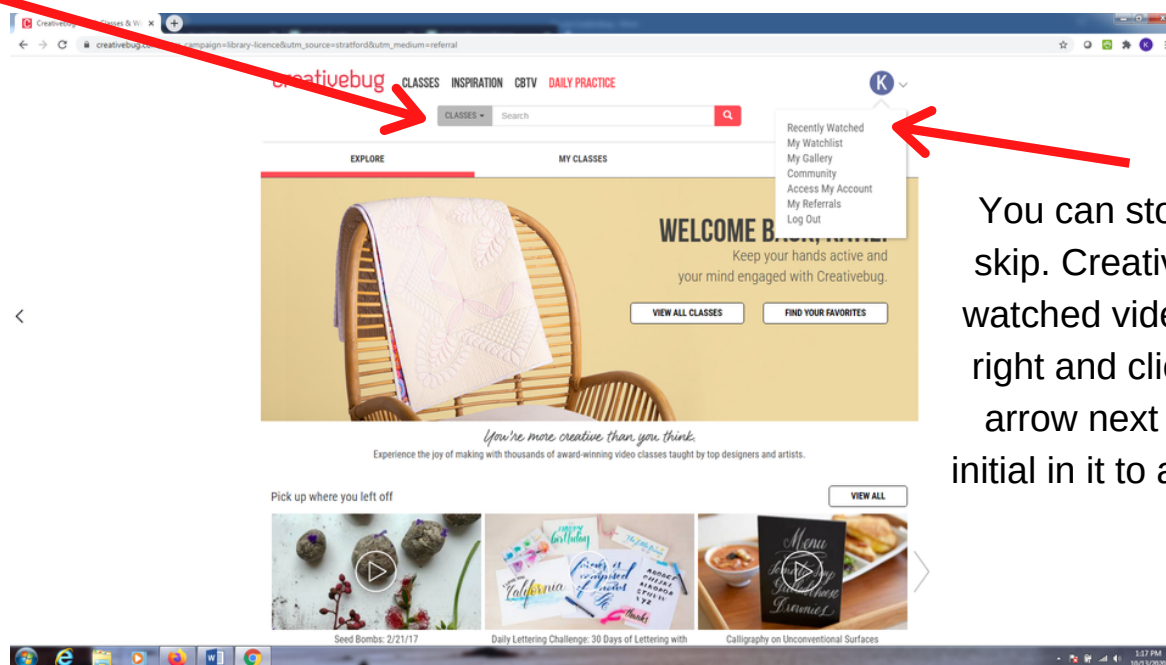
Creativebug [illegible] Classes & W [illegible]

creativebug.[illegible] campaign=library-licence&utm_source=stratford&utm_medium=referral

creativebug CLASSES INSPIRATION CBTV DAILY PRACTICE

K

CLASSES Search

Recently Watched
My Watchlist
My Gallery
Community
Access My Account
My Referrals
Log Out

EXPLORE MY CLASSES

WELCOME B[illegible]

Keep your hands active and your mind engaged with Creativebug.

VIEW ALL CLASSES FIND YOUR FAVORITES

You're more creative than you think.

Experience the joy of making with thousands of award-winning video classes taught by top designers and artists.

Pick up where you left off

VIEW ALL

Seed Bombs: 2/21/17

Daily Lettering Challenge: 30 Days of Lettering with

Calligraphy on Unconventional Surfaces

You can sto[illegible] skip. Creativ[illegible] watched vide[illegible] right and cli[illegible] arrow next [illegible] initial in it to a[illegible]

1:17 PM